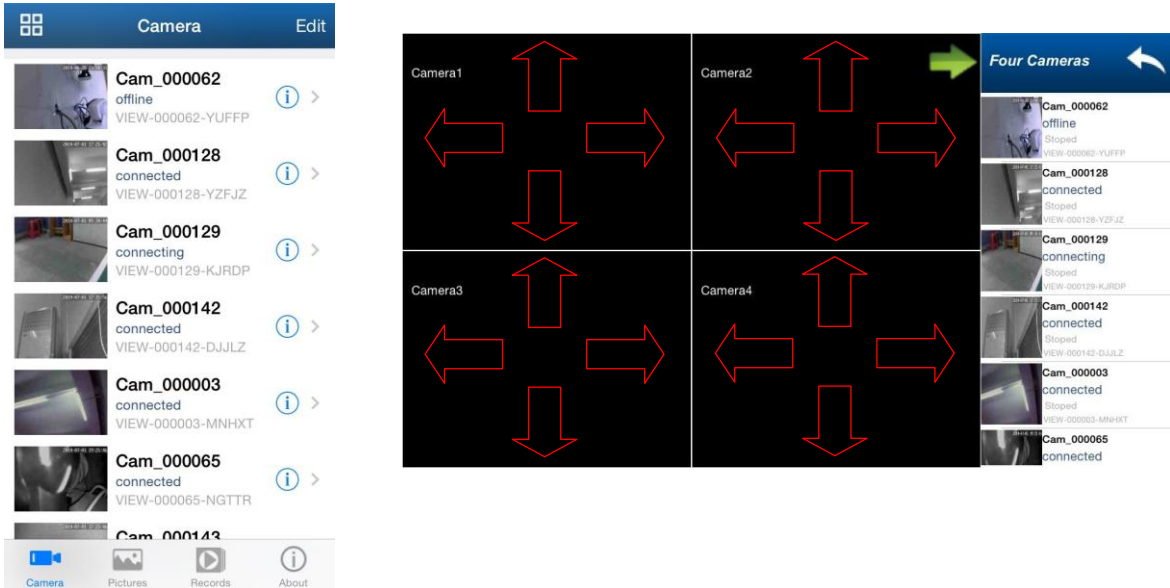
Camera

Edit

Cam_000062
offline
VIEW-000062-YUFFP

Cam_000128
connected
VIEW-000128-YZFJZ

Cam_000129
connecting
VIEW-000129-KJRDP

Cam_000142
connected
VIEW-000142-DJJLZ

Cam_000003
connected
VIEW-000003-MNHXT

Cam_000065
connected
VIEW-000065-NGTTR

Cam_000143

Camera

Pictures

Records

About

Camera1

Camera2

Camera3

Camera4

Four Cameras

Cam_000062
offline
Stoped
VIEW-000062-YUFFP

Cam_000128
connected
Stoped
VIEW-000128-YZFJZ

Cam_000129
connecting
Stoped
VIEW-000129-KJRDP

Cam_000142
connected
Stoped
VIEW-000142-DJJLZ

Cam_000003
connected
Stoped
VIEW-000003-MNHXT

Cam_000065
connected